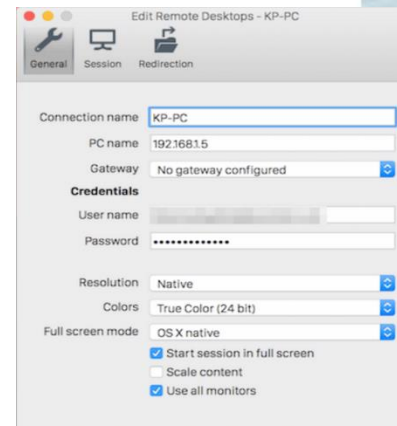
Edit Remote Desktops - KP-PC

General Session Redirection

Connection name KP-PC

PC name 192.168.1.5

Gateway No gateway configured

Credentials

User name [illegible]

Password ••••••••••••••

Resolution Native

Colors True Color (24 bit)

Full screen mode OS X native

Start session in full screen

Scale content

Use all monitors